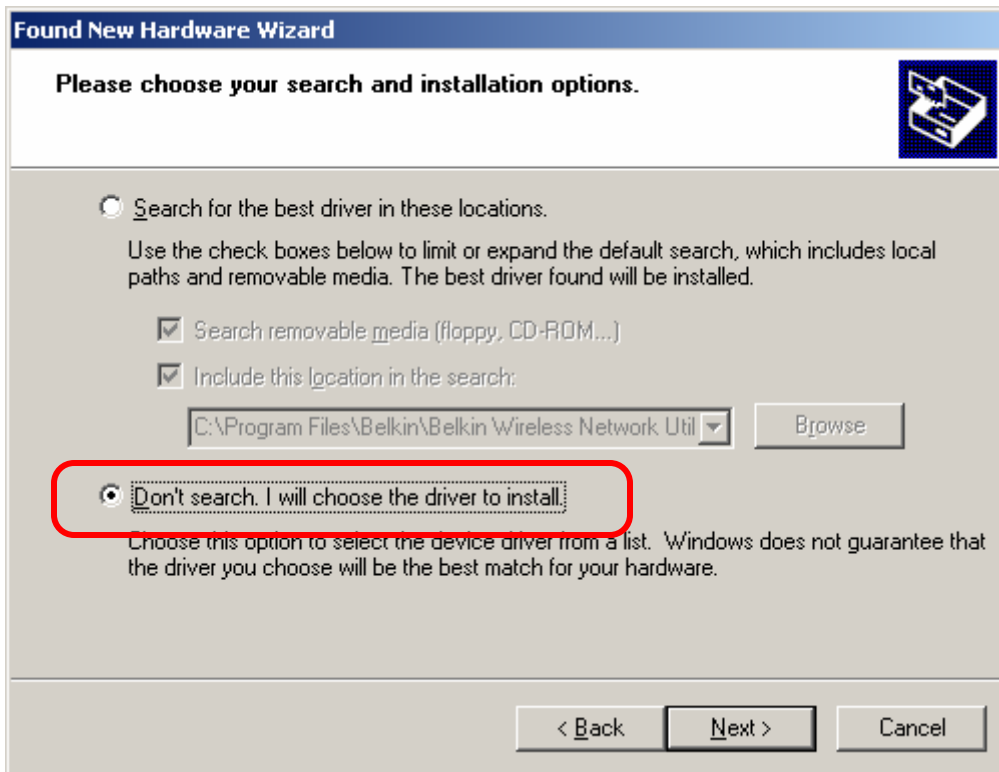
Found New Hardware Wizard

Please choose your search and installation options.

Search for the best driver in these locations.

Use the check boxes below to limit or expand the default search, which includes local paths and removable media. The best driver found will be installed.

Search removable media (floppy, CD-ROM...)

Include this location in the search:

C:\Program Files\Belkin\Belkin Wireless Network Util

Browse

Don't search. I will choose the driver to install.

Choose this option to select the device driver from a list. Windows does not guarantee that the driver you choose will be the best match for your hardware.

< Back

Next >

Cancel